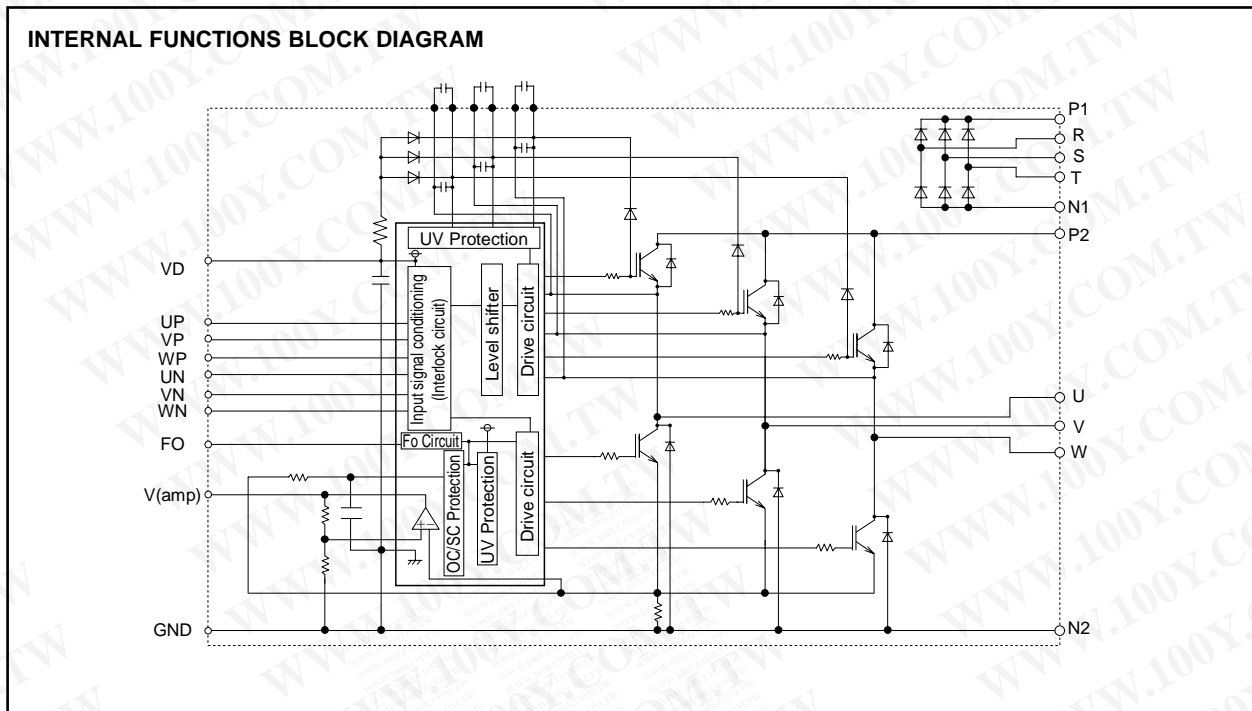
INTERNAL FUNCTIONS BLOCK DIAGRAM

P1
R
S
T
N1
P2
UV Protection
VD
Input signal conditioning (Interlock circuit)
Level shifter
Drive circuit
UP
VP
WP
UN
VN
WN
FO
Fo Circuit
OC/SC Protection
UV Protection
Drive circuit
V(amp)
U
V
W
GND
N2

WWW.100Y.COM.TW